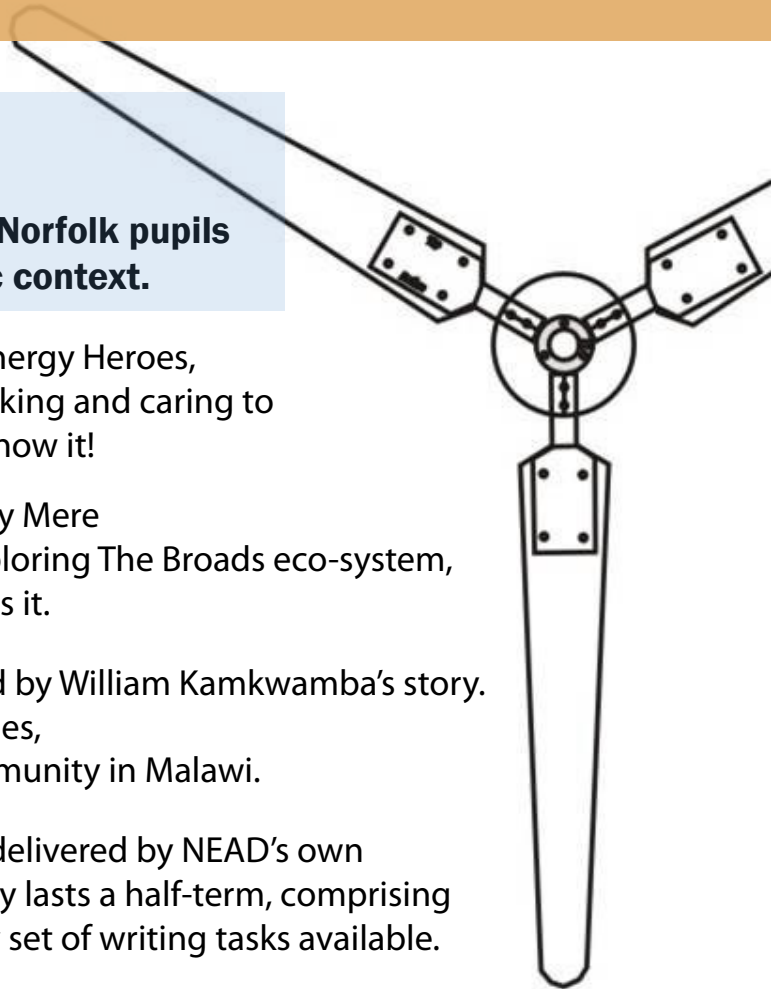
Norfolk pupils
context.

nergy Heroes,
king and caring to
now it!

y Mere
loring The Broads eco-system,
s it.

d by William Kamkwamba's story.
es,
munity in Malawi.

delivered by NEAD's own
y lasts a half-term, comprising
set of writing tasks available.